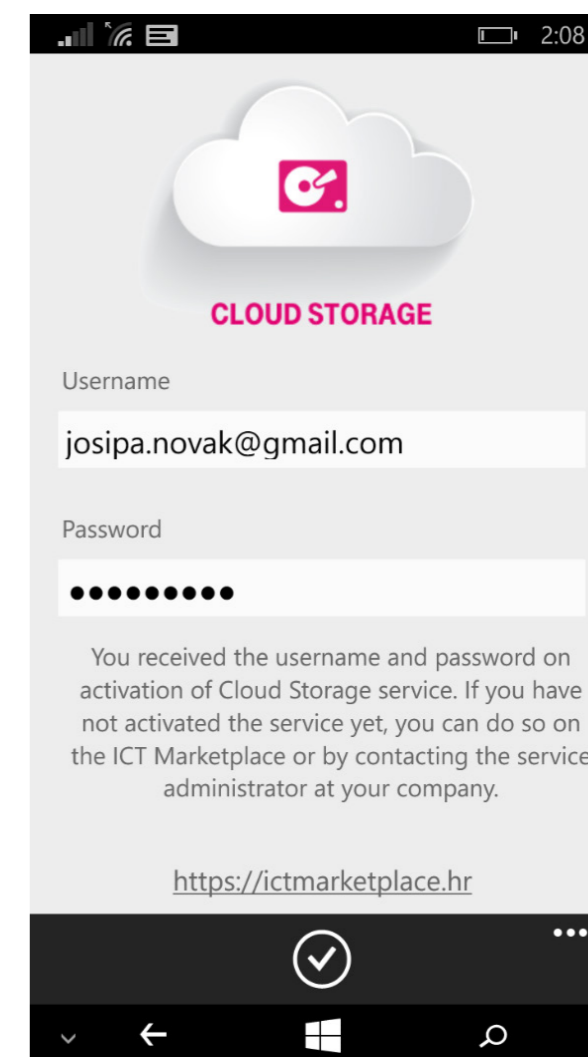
2:08

CLOUD STORAGE

Username

josipa.novak@gmail.com

Password

••••••••••

You received the username and password on activation of Cloud Storage service. If you have not activated the service yet, you can do so on the ICT Marketplace or by contacting the service administrator at your company.

https://ictmarketplace.hr

•••